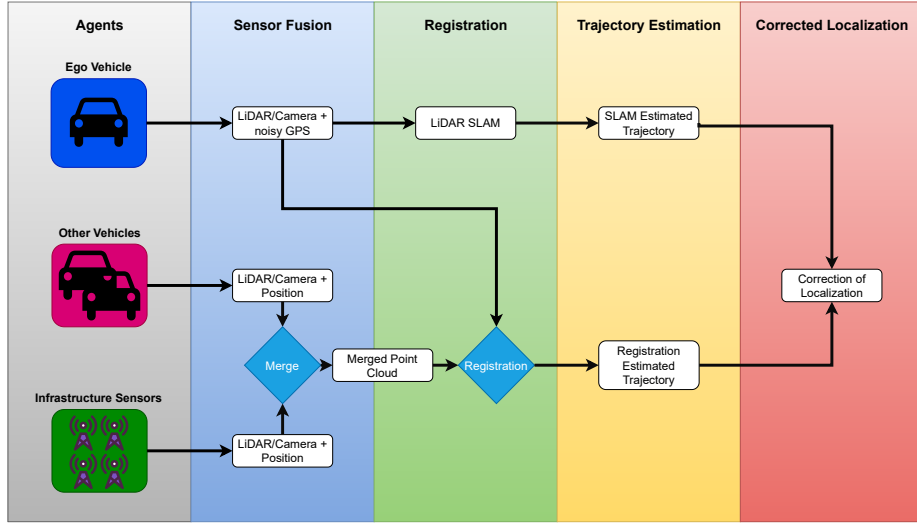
Agents

Sensor Fusion

Registration

Trajectory Estimation

Corrected Localization

Ego Vehicle

LiDAR/Camera + noisy GPS

LiDAR SLAM

SLAM Estimated Trajectory

Other Vehicles

LiDAR/Camera + Position

Correction of Localization

Merge

Merged Point Cloud

Registration

Registration Estimated Trajectory

Infrastructure Sensors

LiDAR/Camera + Position